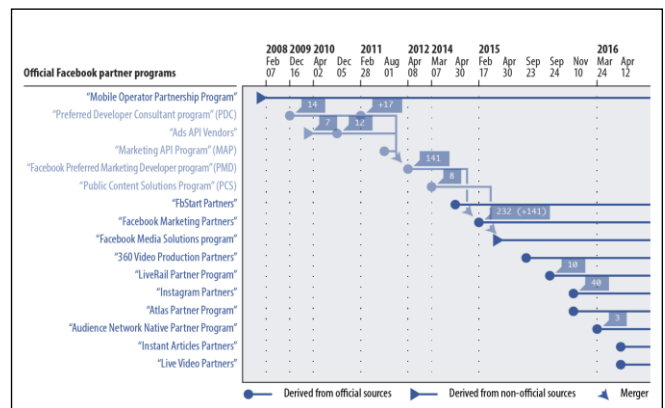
Official Facebook partner programs

2008 2009 2010 2011 2012 2014 2015 2016

Feb 07, Dec 16, Apr 02, Dec 05, Feb 28, Aug 01, Apr 08, Mar 07, Apr 30, Feb 17, Apr 30, Sep 23, Sep 24, Nov 10, Mar 24, Apr 12

"Mobile Operator Partnership Program"
"Preferred Developer Consultant program" (PDC)
"Ads API Vendors"
"Marketing API Program" (MAP)
"Facebook Preferred Marketing Developer program" (PMD)
"Public Content Solutions Program" (PCS)
"FbStart Partners"
"Facebook Marketing Partners"
"Facebook Media Solutions program"
"360 Video Production Partners"
"LiveRail Partner Program"
"Instagram Partners"
"Atlas Partner Program"
"Audience Network Native Partner Program"
"Instant Articles Partners"
"Live Video Partners"

14
+17
7
12
141
8
232 (+141)
10
40
3

Derived from official sources
Derived from non-official sources
Merger